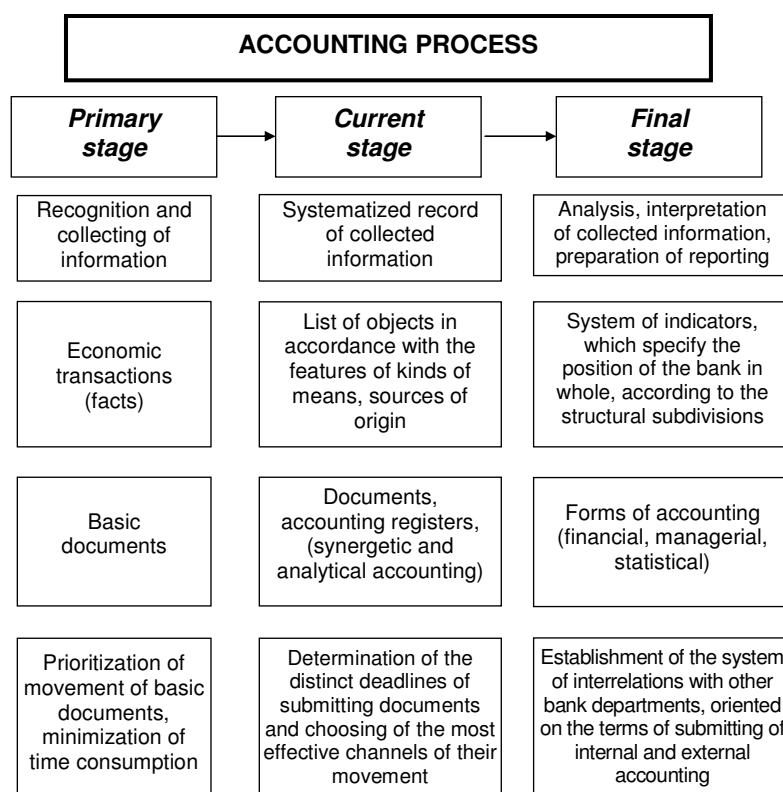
ACCOUNTING PROCESS

Primary stage

Current stage

Final stage

Recognition and collecting of information

Systematized record of collected information

Analysis, interpretation of collected information, preparation of reporting

Economic transactions (facts)

List of objects in accordance with the features of kinds of means, sources of origin

System of indicators, which specify the position of the bank in whole, according to the structural subdivisions

Basic documents

Documents, accounting registers, (synergetic and analytical accounting)

Forms of accounting (financial, managerial, statistical)

Prioritization of movement of basic documents, minimization of time consumption

Determination of the distinct deadlines of submitting documents and choosing of the most effective channels of their movement

Establishment of the system of interrelations with other bank departments, oriented on the terms of submitting of internal and external accounting